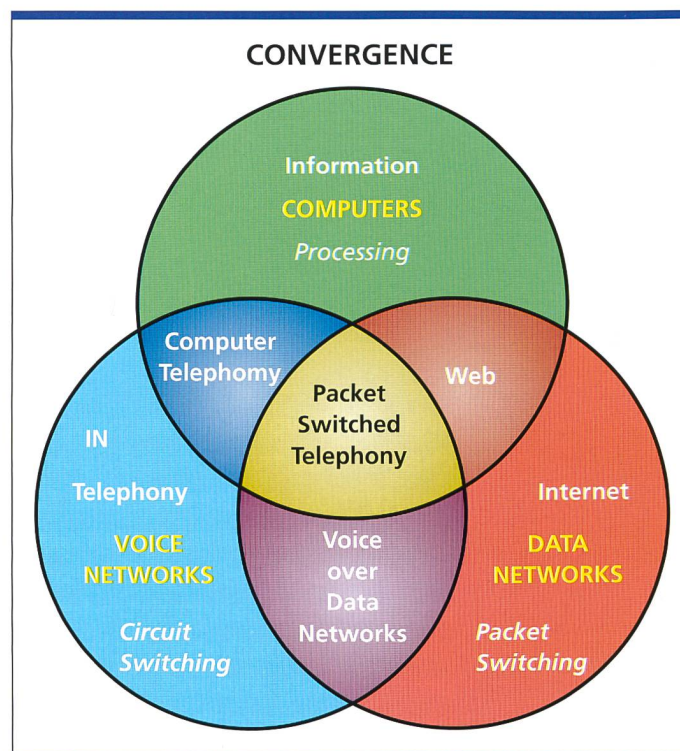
CONVERGENCE

Information
COMPUTERS
Processing

Computer Telephony

Web

Packet Switched Telephony

IN
Telephony
VOICE NETWORKS
Circuit Switching

Voice over Data Networks

Internet
DATA NETWORKS
Packet Switching